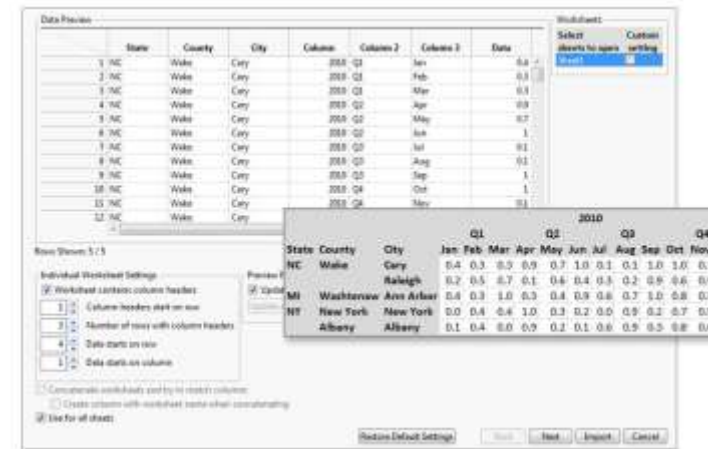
Data Preview

| | State | County | City | Column | Column 2 | Column 3 | Data |
|---|---|---|---|---|---|---|---|
| 1 | NC | Wake | Cary | 2010 | Q1 | Jan | 0.4 |
| 2 | NC | Wake | Cary | 2010 | Q1 | Feb | 0.3 |
| 3 | NC | Wake | Cary | 2010 | Q1 | Mar | 0.3 |
| 4 | NC | Wake | Cary | 2010 | Q2 | Apr | 0.9 |
| 5 | NC | Wake | Cary | 2010 | Q2 | May | 0.7 |
| 6 | NC | Wake | Cary | 2010 | Q2 | Jun | 1 |
| 7 | NC | Wake | Cary | 2010 | Q3 | Jul | 0.1 |
| 8 | NC | Wake | Cary | 2010 | Q3 | Aug | 0.1 |
| 9 | NC | Wake | Cary | 2010 | Q3 | Sep | 1 |
| 10 | NC | Wake | Cary | 2010 | Q4 | Oct | 1 |
| 11 | NC | Wake | Cary | 2010 | Q4 | Nov | 0.1 |
| 12 | NC | Wake | Cary | | | | |

Worksheets
| Select sheets to open | Custom setting |
|---|---|
| Sheet1 | |

Rows Shown: 5 / 5

Individual Worksheet Settings
Worksheet contains column headers
1 Column headers start on row
3 Number of rows with column headers
4 Data starts on row
1 Data starts on column

Preview
Update

Concatenate worksheets and try to match columns
Create column with worksheet name when concatenating
Use for all sheets

| | | | 2010 | | | | | | | | | | |
|---|---|---|---|---|---|---|---|---|---|---|---|---|---|
| | | | Q1 | | | Q2 | | | Q3 | | | Q4 | |
| State | County | City | Jan | Feb | Mar | Apr | May | Jun | Jul | Aug | Sep | Oct | Nov |
| NC | Wake | Cary | 0.4 | 0.3 | 0.3 | 0.9 | 0.7 | 1.0 | 0.1 | 0.1 | 1.0 | 1.0 | 0. |
| | | Raleigh | 0.2 | 0.5 | 0.7 | 0.1 | 0.6 | 0.4 | 0.3 | 0.2 | 0.9 | 0.6 | 0. |
| MI | Washtenaw | Ann Arbor | 0.4 | 0.3 | 1.0 | 0.3 | 0.4 | 0.9 | 0.6 | 0.7 | 1.0 | 0.8 | 0. |
| NY | New York | New York | 0.0 | 0.4 | 0.4 | 1.0 | 0.3 | 0.2 | 0.0 | 0.9 | 0.2 | 0.7 | 0. |
| | Albany | Albany | 0.1 | 0.4 | 0.0 | 0.9 | 0.2 | 0.1 | 0.6 | 0.9 | 0.3 | 0.8 | 0. |

Restore Default Settings | Back | Next | Import | Cancel